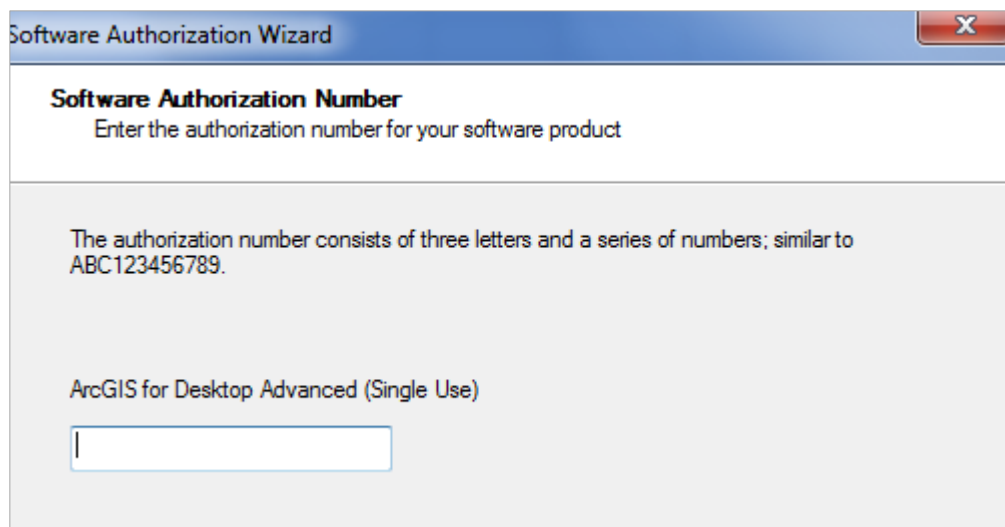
Software Authorization Wizard

Software Authorization Number
Enter the authorization number for your software product

The authorization number consists of three letters and a series of numbers; similar to ABC123456789.

ArcGIS for Desktop Advanced (Single Use)